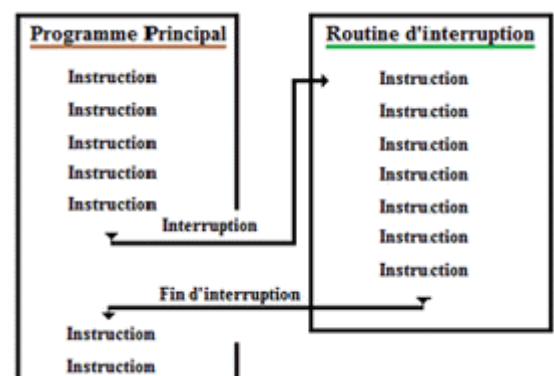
Programme Principal

Instruction
Instruction
Instruction
Instruction
Instruction

Routine d'interruption

Instruction
Instruction
Instruction
Instruction
Instruction
Instruction
Instruction

Interruption

Fin d'interruption

Instruction
Instruction